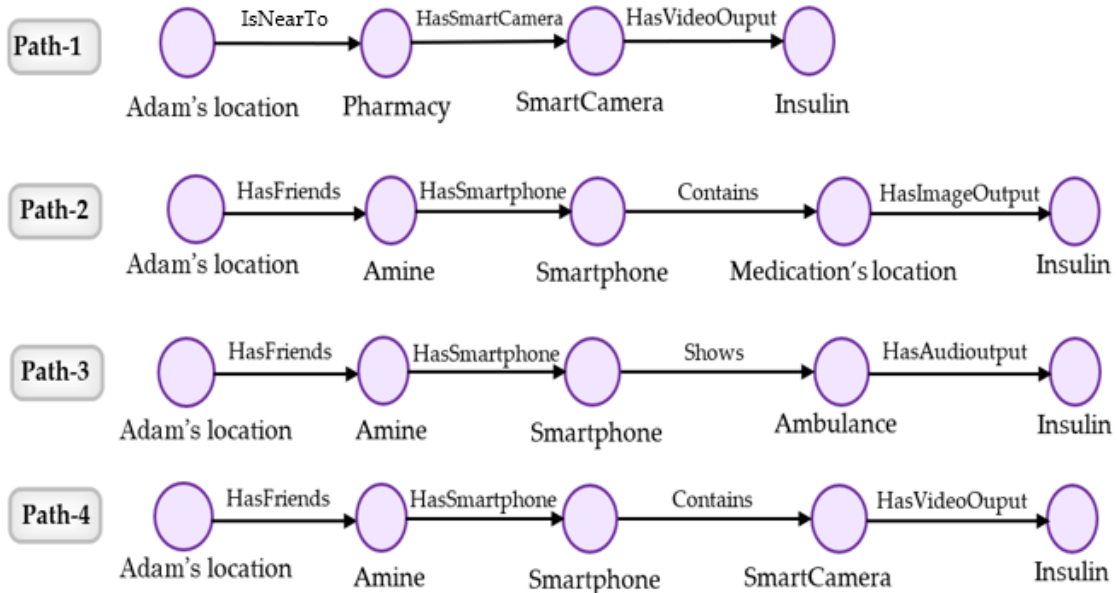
Path-1
IsNearTo
HasSmartCamera
HasVideoOuput
Adam’s location
Pharmacy
SmartCamera
Insulin

Path-2
HasFriends
HasSmartphone
Contains
HasImageOutput
Adam’s location
Amine
Smartphone
Medication’s location
Insulin

Path-3
HasFriends
HasSmartphone
Shows
HasAudioutput
Adam’s location
Amine
Smartphone
Ambulance
Insulin

Path-4
HasFriends
HasSmartphone
Contains
HasVideoOuput
Adam’s location
Amine
Smartphone
SmartCamera
Insulin